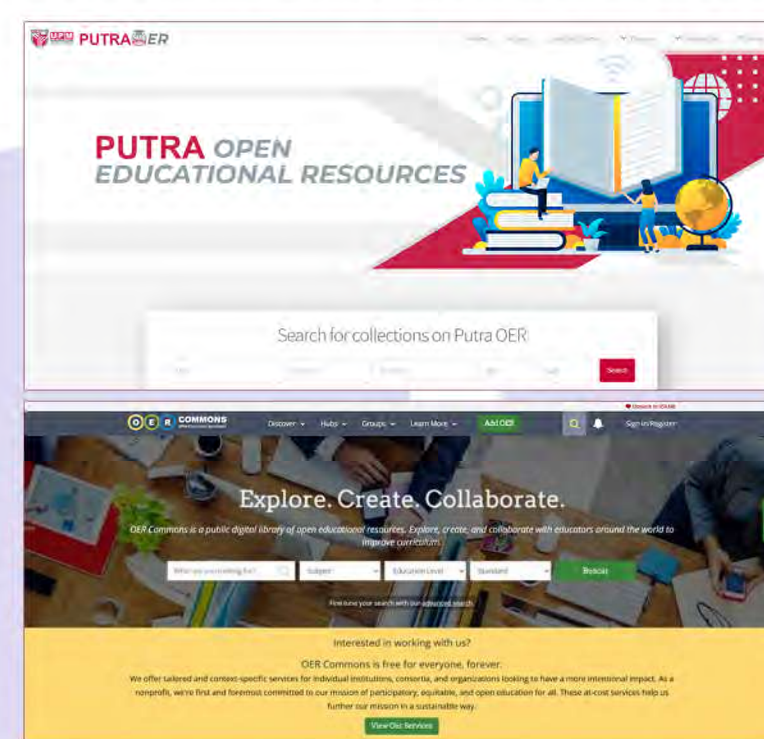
UPM PUTRA OER

PUTRA OPEN EDUCATIONAL RESOURCES

Search for collections on Putra OER

Search

O E R COMMONS

Discover Hubs Groups Learn More Add OER Sign In/Register

Donate to ISKME

Explore. Create. Collaborate.

OER Commons is a public digital library of open educational resources. Explore, create, and collaborate with educators around the world to improve curriculum.

What are you searching for? Subject Education Level Standard Search

Fine tune your search with our advanced search.

Interested in working with us?

OER Commons is free for everyone, forever.

We offer tailored and context-specific services for individual institutions, consortia, and organizations looking to have a more intentional impact. As a nonprofit, we're first and foremost committed to our mission of participatory, equitable, and open education for all. These at-cost services help us further our mission in a sustainable way.

View Our Services